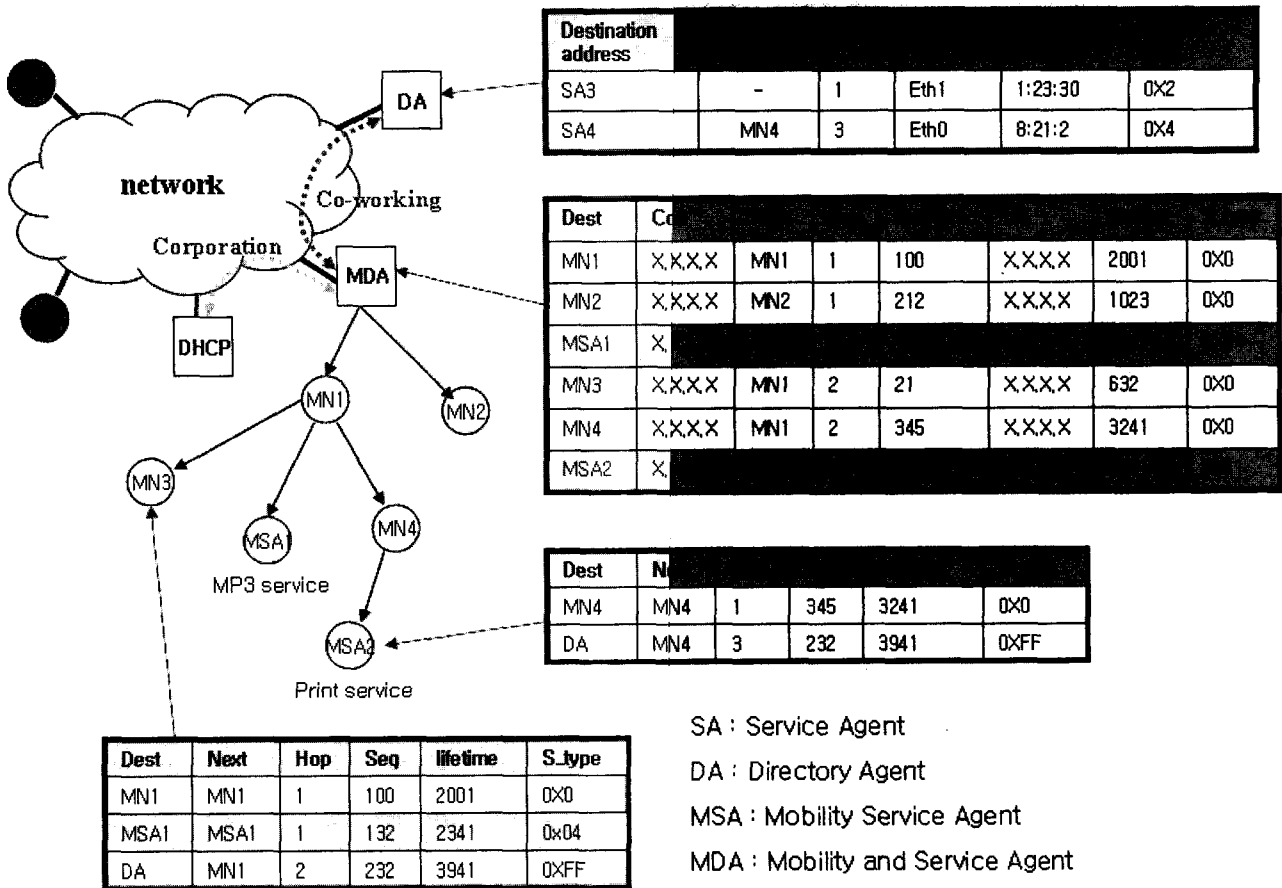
network
Corporation
Co-working
DA
MDA
DHCP
MN1
MN2
MN3
MSA1
MN4
MSA2
MP3 service
Print service

| Destination address | | | | | |
|---|---|---|---|---|---|
| SA3 | - | 1 | Eth1 | 1:23:30 | 0X2 |
| SA4 | MN4 | 3 | Eth0 | 8:21:2 | 0X4 |

| Dest | Co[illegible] | | | | | | |
|---|---|---|---|---|---|---|---|
| MN1 | X,X,X,X | MN1 | 1 | 100 | X,X,X,X | 2001 | 0X0 |
| MN2 | X,X,X,X | MN2 | 1 | 212 | X,X,X,X | 1023 | 0X0 |
| MSA1 | X, | | | | | | |
| MN3 | X,X,X,X | MN1 | 2 | 21 | X,X,X,X | 632 | 0X0 |
| MN4 | X,X,X,X | MN1 | 2 | 345 | X,X,X,X | 3241 | 0X0 |
| MSA2 | X, | | | | | | |

| Dest | N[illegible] | | | | |
|---|---|---|---|---|---|
| MN4 | MN4 | 1 | 345 | 3241 | 0X0 |
| DA | MN4 | 3 | 232 | 3941 | 0XFF |

| Dest | Next | Hop | Seq | lifetime | S_type |
|---|---|---|---|---|---|
| MN1 | MN1 | 1 | 100 | 2001 | 0X0 |
| MSA1 | MSA1 | 1 | 132 | 2341 | 0x04 |
| DA | MN1 | 2 | 232 | 3941 | 0XFF |

SA : Service Agent
DA : Directory Agent
MSA : Mobility Service Agent
MDA : Mobility and Service Agent